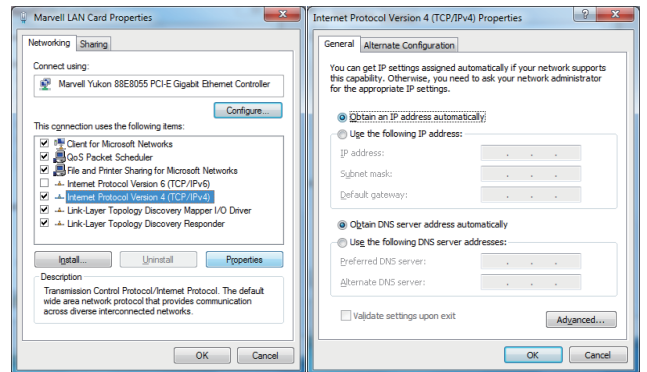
Marvell LAN Card Properties

Networking | Sharing

Connect using:

Marvell Yukon 88E8055 PCI-E Gigabit Ethernet Controller

Configure...

This connection uses the following items:

Client for Microsoft Networks
QoS Packet Scheduler
File and Printer Sharing for Microsoft Networks
Internet Protocol Version 6 (TCP/IPv6)
Internet Protocol Version 4 (TCP/IPv4)
Link-Layer Topology Discovery Mapper I/O Driver
Link-Layer Topology Discovery Responder

Install... | Uninstall | Properties

Description
Transmission Control Protocol/Internet Protocol. The default wide area network protocol that provides communication across diverse interconnected networks.

OK | Cancel

Internet Protocol Version 4 (TCP/IPv4) Properties

?

General | Alternate Configuration

You can get IP settings assigned automatically if your network supports this capability. Otherwise, you need to ask your network administrator for the appropriate IP settings.

Obtain an IP address automatically
Use the following IP address:
IP address:
Subnet mask:
Default gateway:

Obtain DNS server address automatically
Use the following DNS server addresses:
Preferred DNS server:
Alternate DNS server:

Validate settings upon exit

Advanced...

OK | Cancel